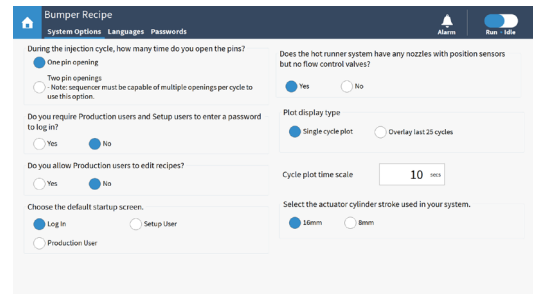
Bumper Recipe
System Options Languages Passwords
Alarm
Run - Idle

During the injection cycle, how many time do you open the pins?
One pin opening
Two pin openings
- Note: sequencer must be capable of multiple openings per cycle to use this option.

Do you require Production users and Setup users to enter a password to log in?
Yes
No

Do you allow Production users to edit recipes?
Yes
No

Choose the default startup screen.
Log In
Setup User
Production User

Does the hot runner system have any nozzles with position sensors but no flow control valves?
Yes
No

Plot display type
Single cycle plot
Overlay last 25 cycles

Cycle plot time scale
10 secs

Select the actuator cylinder stroke used in your system.
16mm
8mm